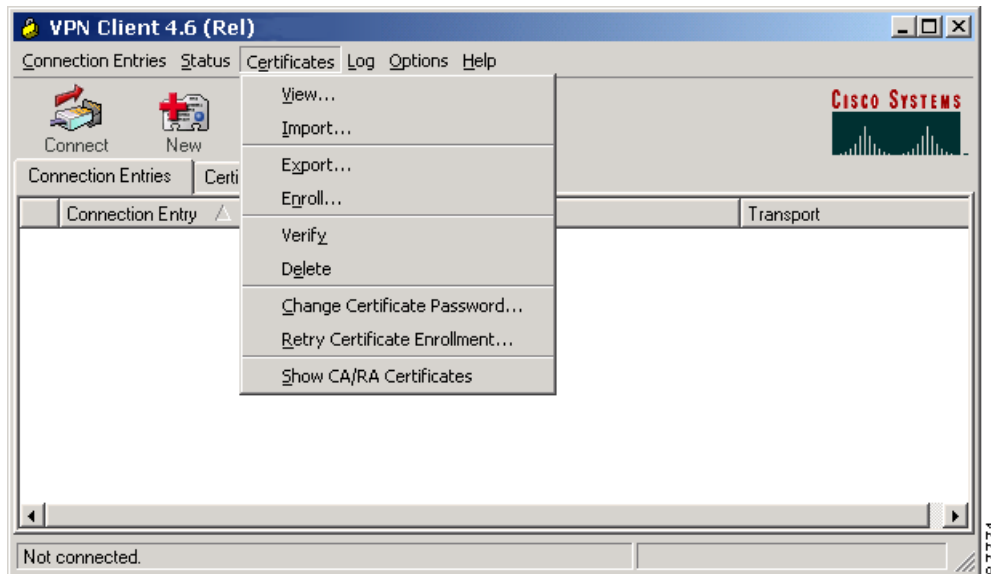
VPN Client 4.6 (Rel)

Connection Entries Status Certificates Log Options Help

View...
Import...
Export...
Enroll...
Verify
Delete
Change Certificate Password...
Retry Certificate Enrollment...
Show CA/RA Certificates

Connect New

CISCO SYSTEMS

Connection Entries Certi

Connection Entry

Transport

Not connected.

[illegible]